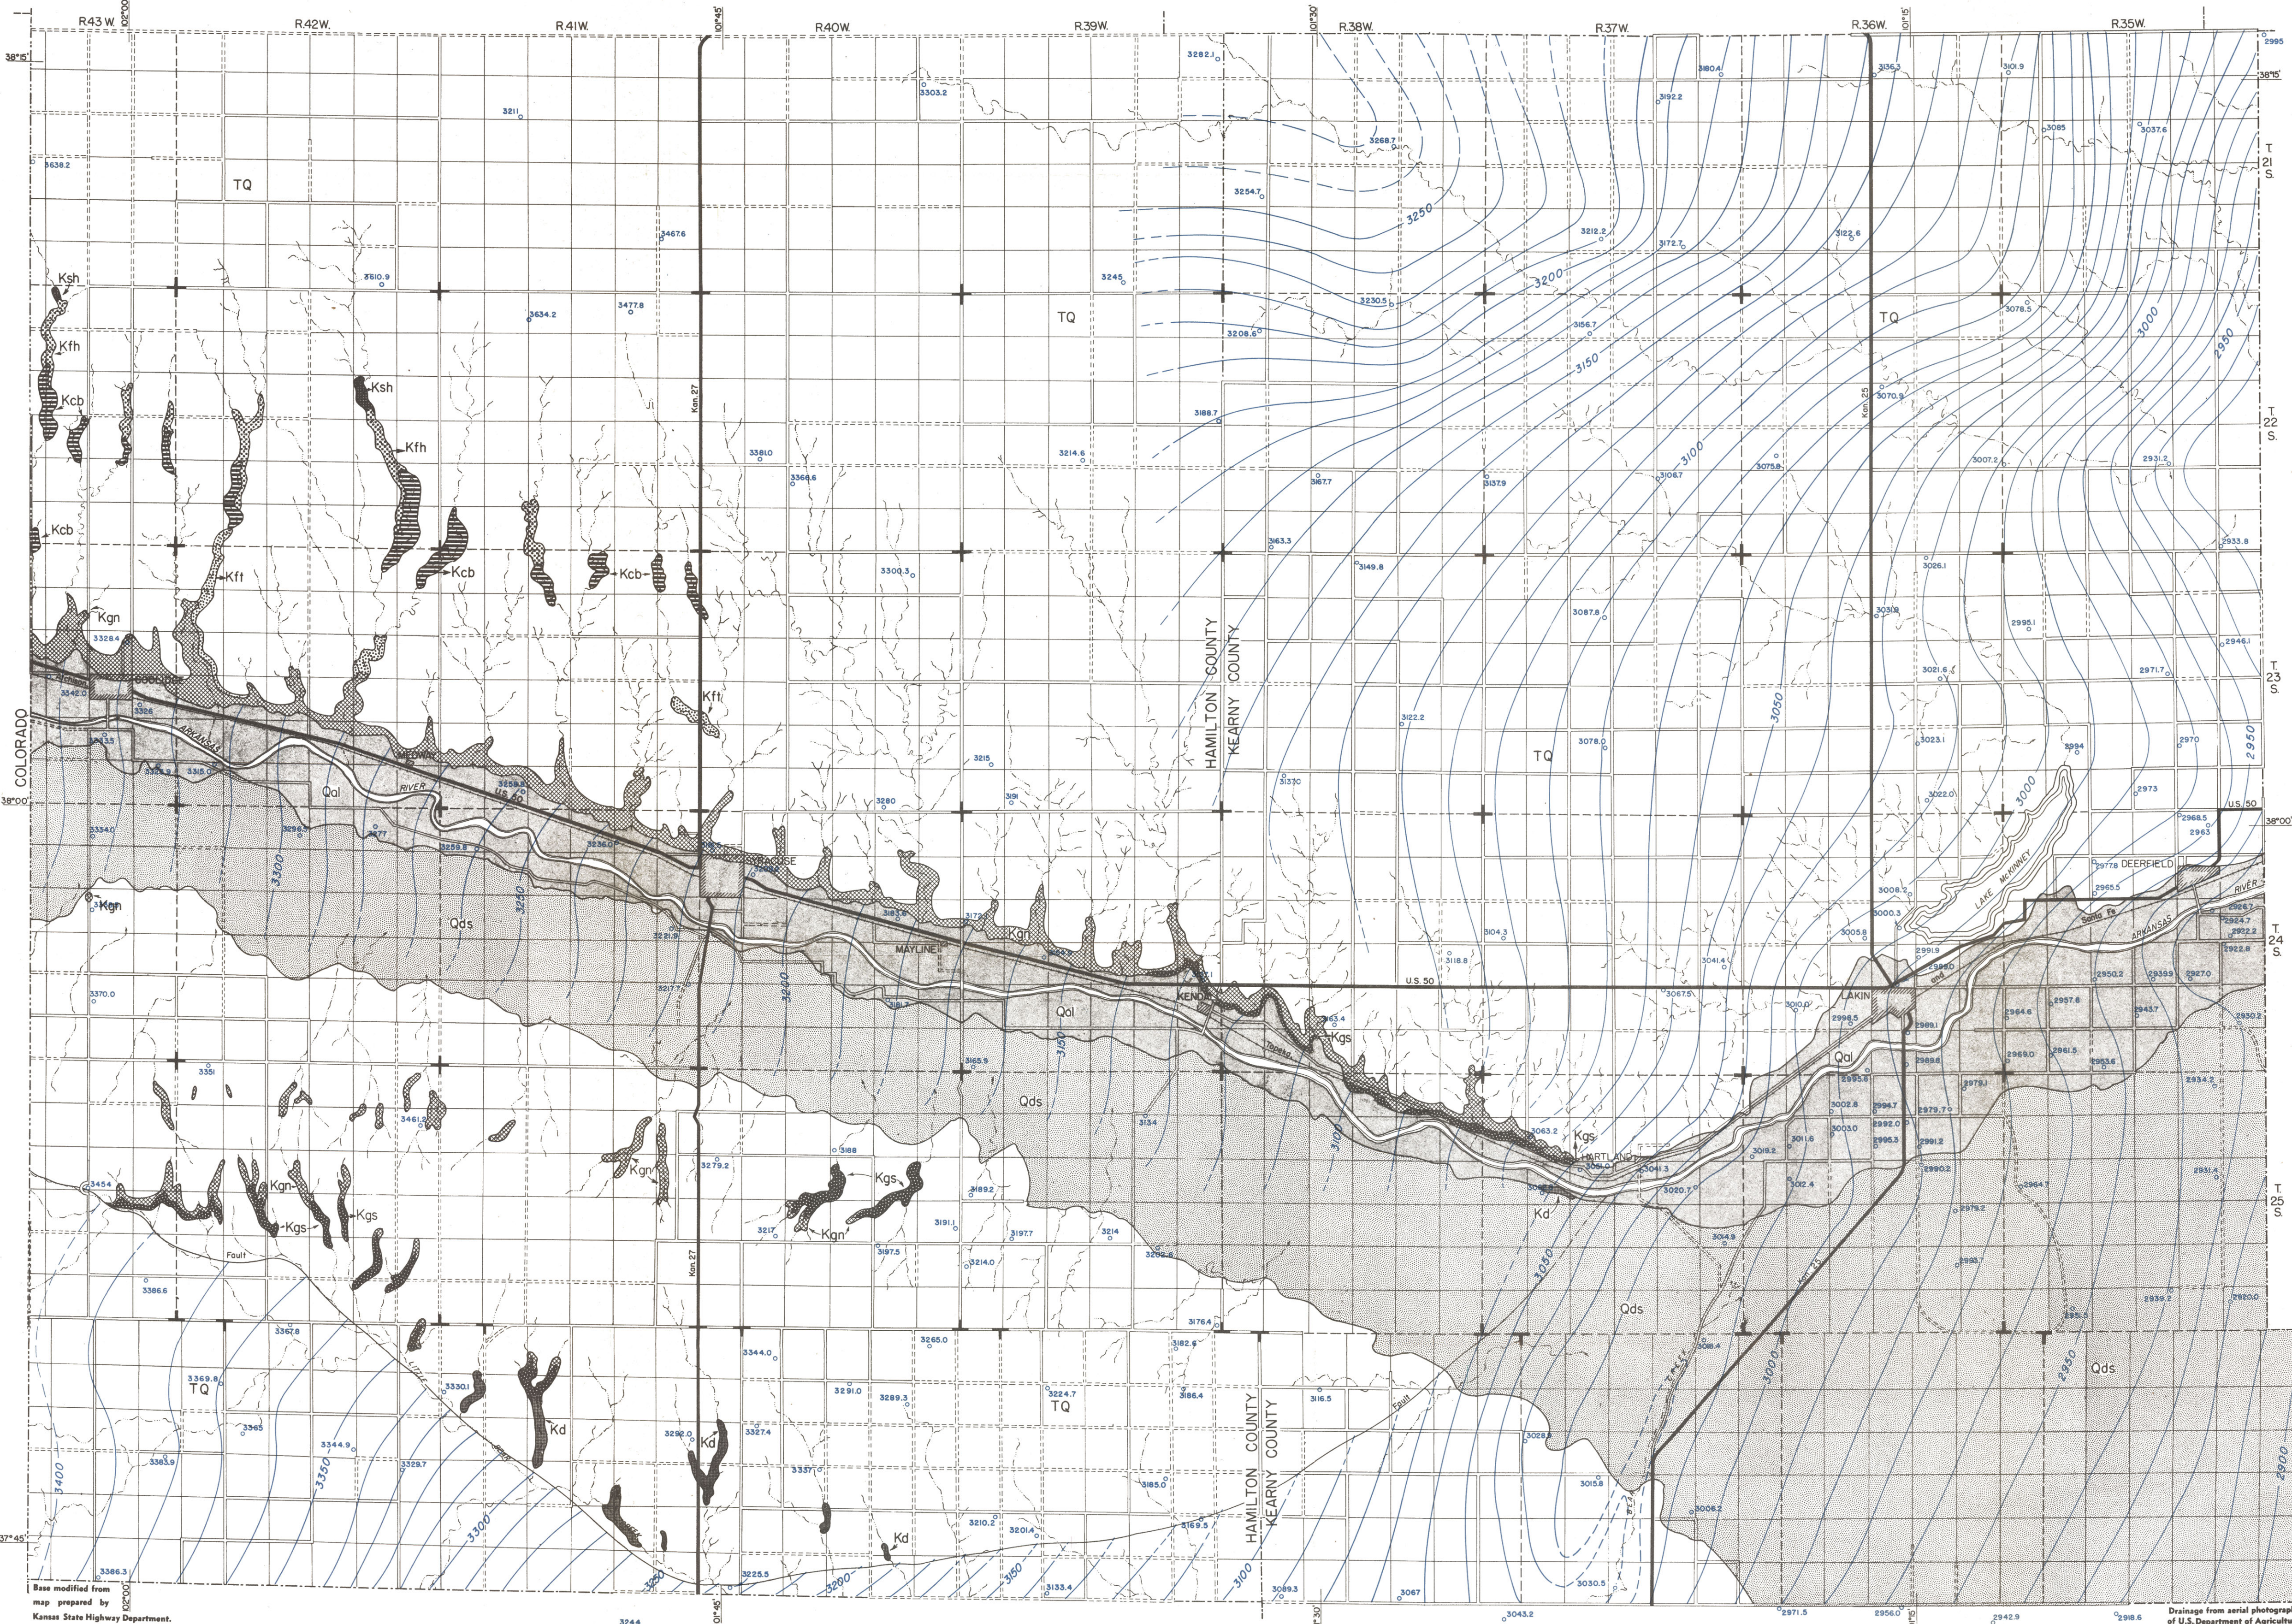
R.43 W. R.42 W. R.41 W. R.40 W. R.39 W. R.38 W. R.37 W. R.36 W. R.35 W.

T 21 S.
T 22 S.
T 23 S.
T 24 S.
T 25 S.

38°15'
38°00'
37°45'
102°00'
101°45'
101°30'
101°15'

TQ
Ksh
Kfh
Kcb
Kft
Kgn
Kgs
Kd
Qal
Qds

COLORADO
HAMILTON COUNTY
KEARNY COUNTY
ARKANSAS RIVER
U.S. 50
Kan. 27
Kan. 25
SYRACUSE
MAYLINE
KENDALL
HARTLAND
LAKIN
DEERFIELD
LAKE McKINNEY
Fault

3250
3200
3150
3100
3050
3000
2950
2900
3400
3350
3300

Base modified from map prepared by Kansas State Highway Department.

Drainage from aerial photographs of U.S. Department of Agriculture